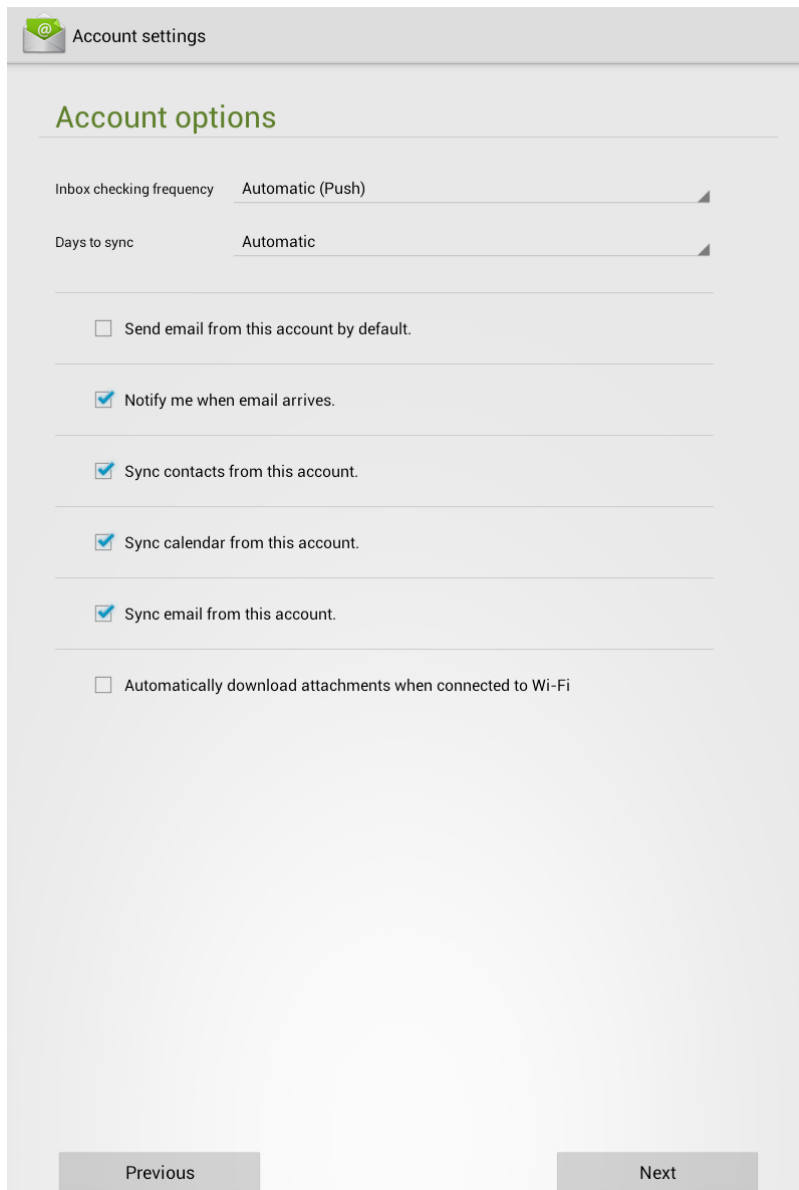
Account settings

Account options

Inbox checking frequency Automatic (Push)

Days to sync Automatic

Send email from this account by default.

Notify me when email arrives.

Sync contacts from this account.

Sync calendar from this account.

Sync email from this account.

Automatically download attachments when connected to Wi-Fi

Previous

Next